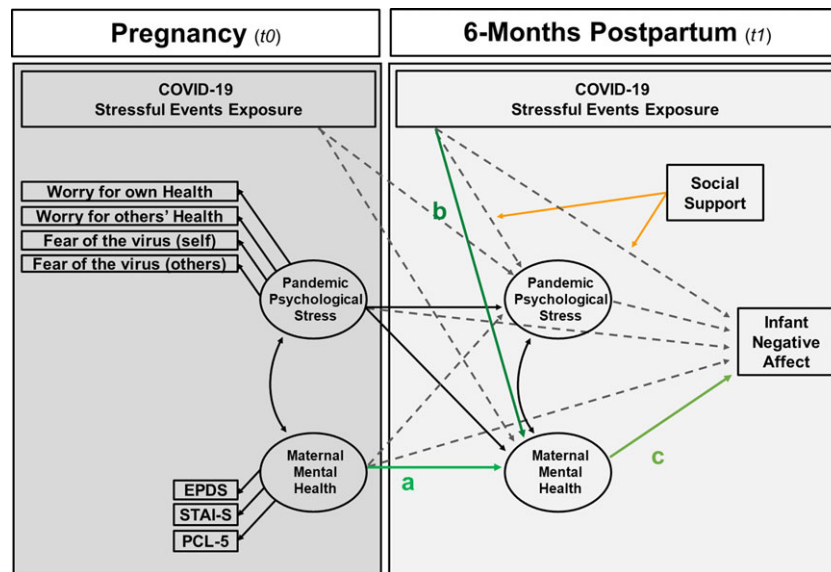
Pregnancy (t0)

6-Months Postpartum (t1)

COVID-19
Stressful Events Exposure

COVID-19
Stressful Events Exposure

Worry for own Health
Worry for others' Health
Fear of the virus (self)
Fear of the virus (others)

Social Support

b

Pandemic Psychological Stress

Pandemic Psychological Stress

Infant Negative Affect

Maternal Mental Health

a

Maternal Mental Health

c

EPDS
STAI-S
PCL-5